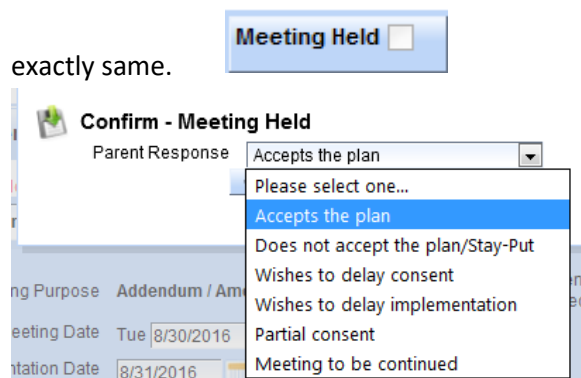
Meeting Held

exactly same.

Confirm - Meeting Held

Parent Response Accepts the plan

Please select one...
Accepts the plan
Does not accept the plan/Stay-Put
Wishes to delay consent
Wishes to delay implementation
Partial consent
Meeting to be continued

ng Purpose Addendum / Am

eeting Date Tue 8/30/2016

ntation Date 8/31/2016